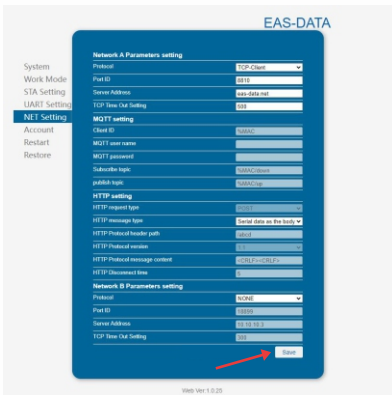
EAS-DATA

System
Work Mode
STA Setting
UART Setting
NET Setting
Account
Restart
Restore

Network A Parameters setting

| | |
|---|---|
| Protocol | TCP-Client |
| Port ID | 8818 |
| Server Address | eas-data.net |
| TCP Time Out Setting | 888 |

MQTT setting

| | |
|---|---|
| Client ID | %MAC |
| MQTT user name | |
| MQTT password | |
| Subscribe topic | %MAC/down |
| publish topic | %MAC/up |

HTTP setting

| | |
|---|---|
| HTTP request type | POST |
| HTTP message type | Serial data as the body |
| HTTP Protocol header path | /abcd |
| HTTP Protocol version | 1.1 |
| HTTP Protocol message content | <CRLF><CRLF> |
| HTTP Disconnect time | 5 |

Network B Parameters setting

| | |
|---|---|
| Protocol | NONE |
| Port ID | 18899 |
| Server Address | 10.10.10.3 |
| TCP Time Out Setting | 300 |

Save

Web Ver 1.0.20